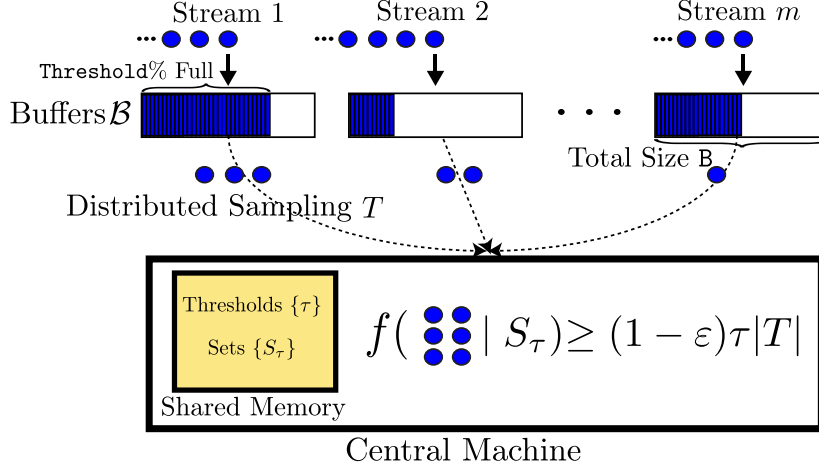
Stream 1

Stream 2

Stream $m$

Threshold% Full

Buffers$\mathcal{B}$

Total Size B

Distributed Sampling $T$

Thresholds $\{\tau\}$

Sets $\{S_\tau\}$

Shared Memory

$f( \quad | S_\tau) \geq (1-\varepsilon)\tau|T|$

Central Machine